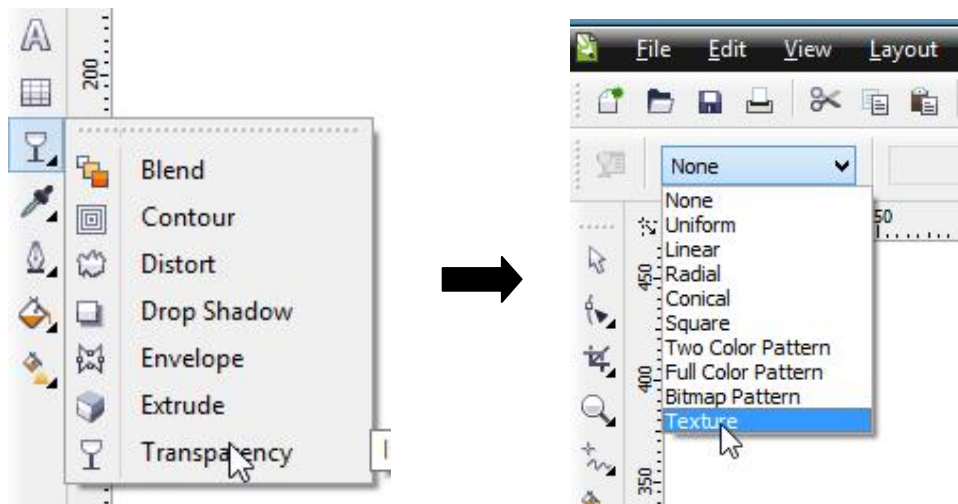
200

Blend
Contour
Distort
Drop Shadow
Envelope
Extrude
Transparency

File Edit View Layout

None

None
Uniform
Linear
Radial
Conical
Square
Two Color Pattern
Full Color Pattern
Bitmap Pattern
Texture

50
450
400
350